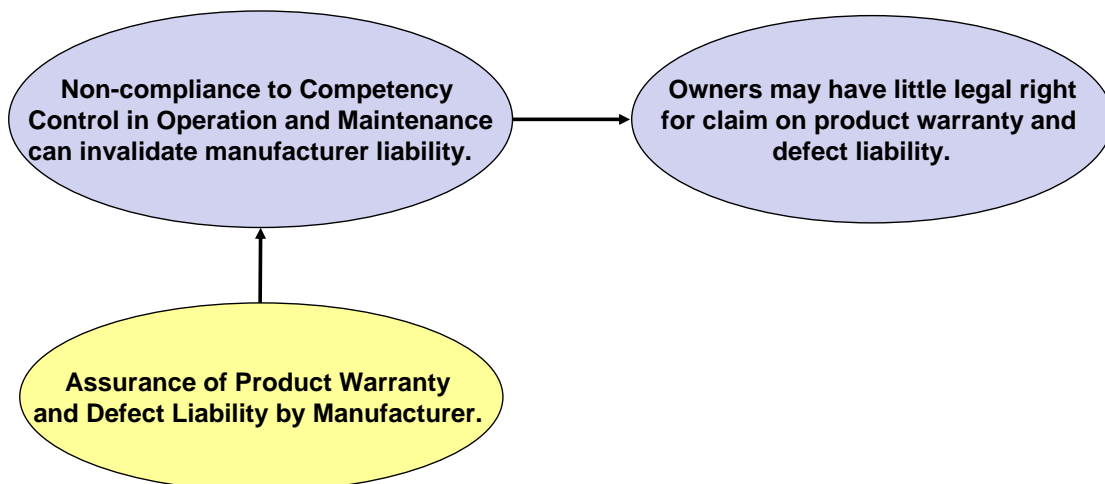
Non-compliance to Competency Control in Operation and Maintenance can invalidate manufacturer liability.

Owners may have little legal right for claim on product warranty and defect liability.

Assurance of Product Warranty and Defect Liability by Manufacturer.